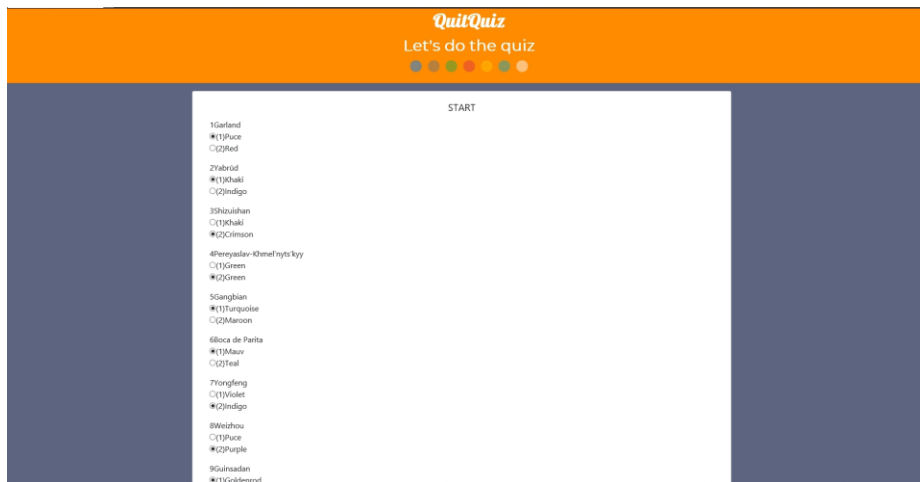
QuitQuiz

Let's do the quiz

START

1Garland
(1)Puce
(2)Red

2Yabrūd
(1)Khaki
(2)Indigo

3Shizuishan
(1)Khaki
(2)Crimson

4Pereyaslav-Khmel'nyts'kyy
(1)Green
(2)Green

5Gangbian
(1)Turquoise
(2)Maroon

6Boca de Parita
(1)Mauv
(2)Teal

7Yongfeng
(1)Violet
(2)Indigo

8Weizhou
(1)Puce
(2)Purple

9Guinsadan
(1)Goldenrod